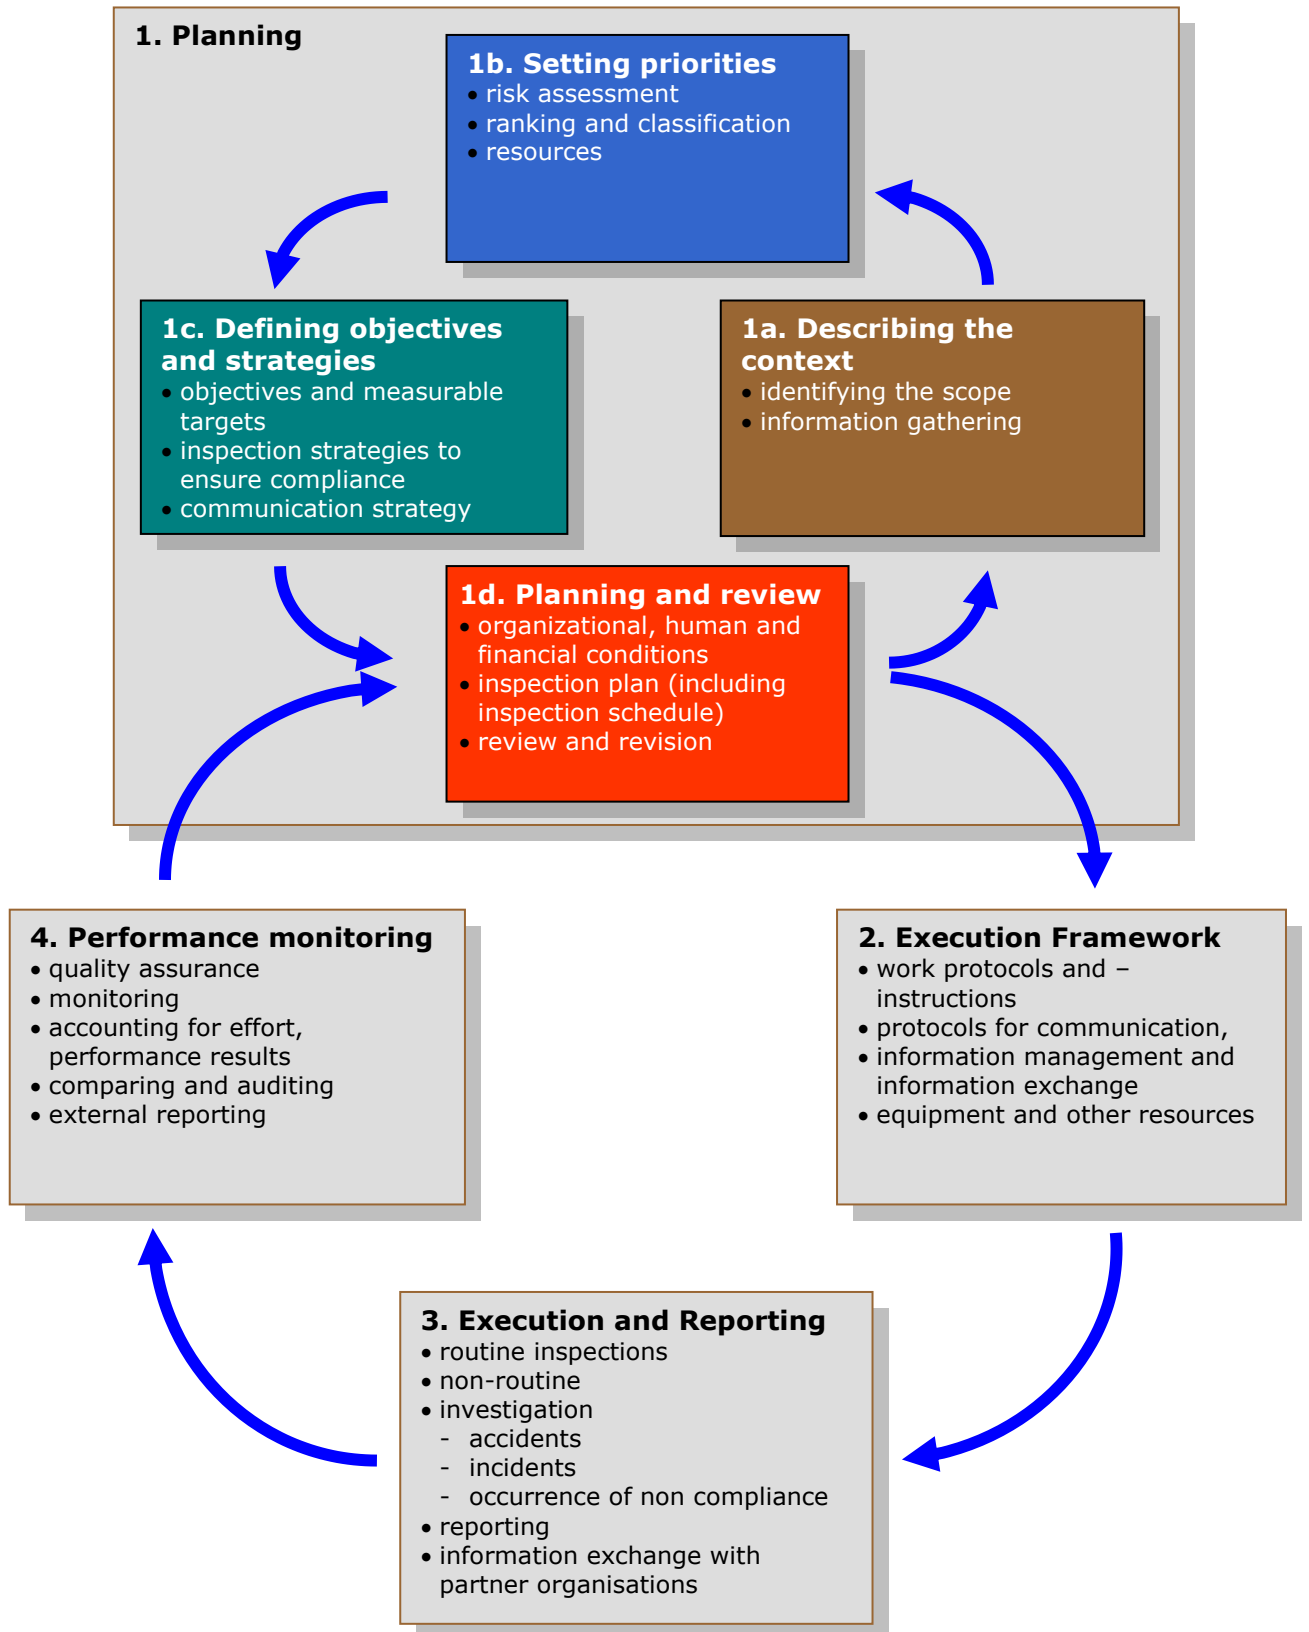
1. Planning

1b. Setting priorities
• risk assessment
• ranking and classification
• resources

1c. Defining objectives and strategies
• objectives and measurable targets
• inspection strategies to ensure compliance
• communication strategy

1a. Describing the context
• identifying the scope
• information gathering

1d. Planning and review
• organizational, human and financial conditions
• inspection plan (including inspection schedule)
• review and revision

4. Performance monitoring
• quality assurance
• monitoring
• accounting for effort, performance results
• comparing and auditing
• external reporting

2. Execution Framework
• work protocols and – instructions
• protocols for communication,
• information management and information exchange
• equipment and other resources

3. Execution and Reporting
• routine inspections
• non-routine
• investigation
- accidents
- incidents
- occurrence of non compliance
• reporting
• information exchange with partner organisations